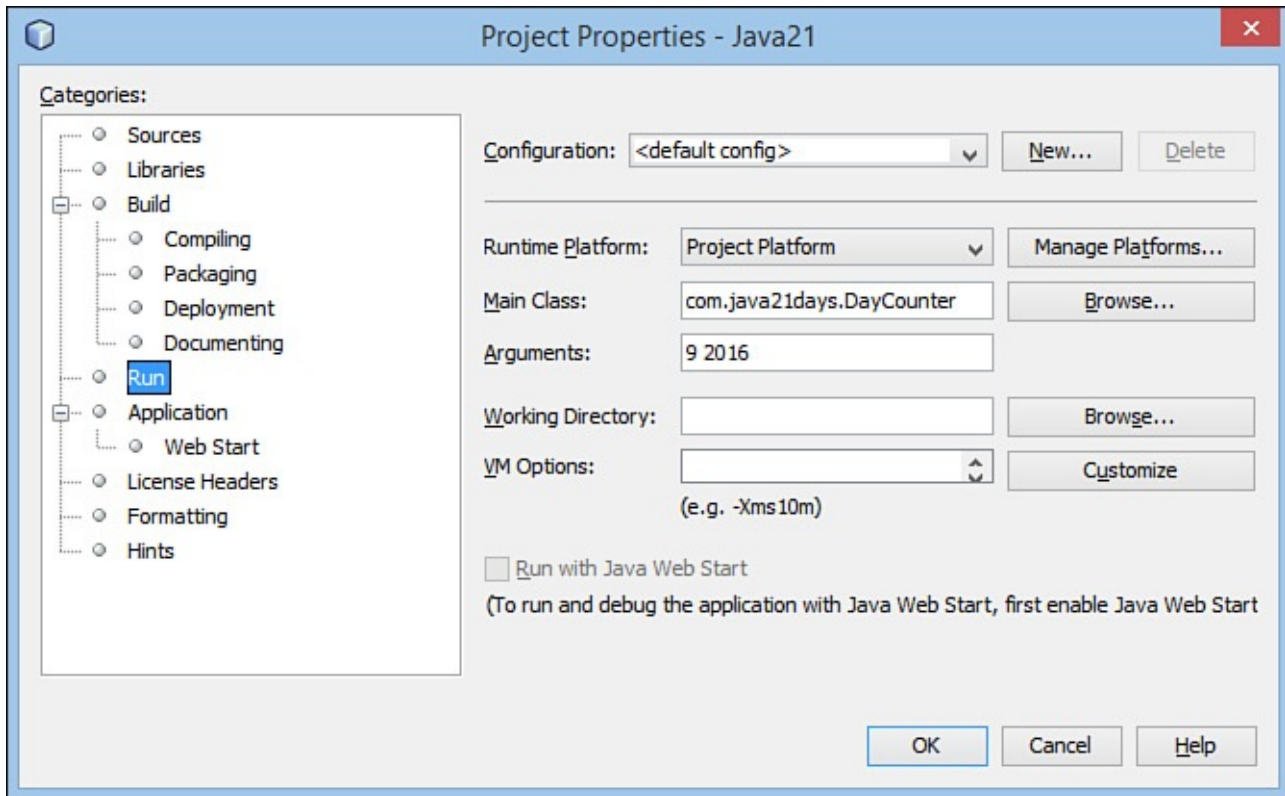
Project Properties - Java21

Categories:

Sources
Libraries
Build
Compiling
Packaging
Deployment
Documenting
Run
Application
Web Start
License Headers
Formatting
Hints

Configuration: <default config>
New...
Delete

Runtime Platform: Project Platform
Manage Platforms...
Main Class: com.java21days.DayCounter
Browse...
Arguments: 9 2016
Working Directory:
Browse...
VM Options:
Customize
(e.g. -Xms10m)

Run with Java Web Start
(To run and debug the application with Java Web Start, first enable Java Web Start

OK
Cancel
Help